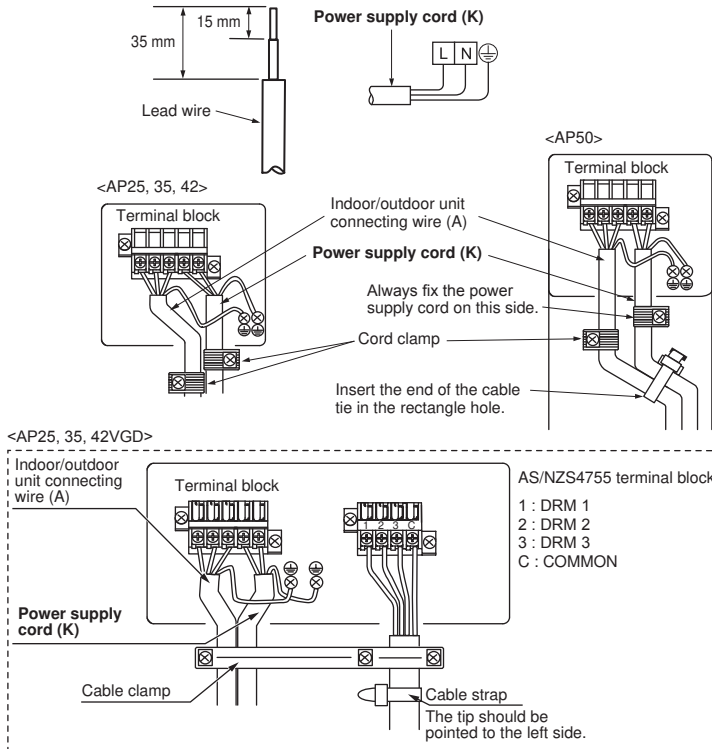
15 mm
35 mm
Lead wire
Power supply cord (K)
L N ⏚
<AP50>
Terminal block
<AP25, 35, 42>
Terminal block
Indoor/outdoor unit connecting wire (A)
Power supply cord (K)
Always fix the power supply cord on this side.
Cord clamp
Insert the end of the cable tie in the rectangle hole.
<AP25, 35, 42VGD>
Indoor/outdoor unit connecting wire (A)
Terminal block
AS/NZS4755 terminal block
1 2 3 C
1 : DRM 1
2 : DRM 2
3 : DRM 3
C : COMMON
Power supply cord (K)
Cable clamp
Cable strap
The tip should be pointed to the left side.